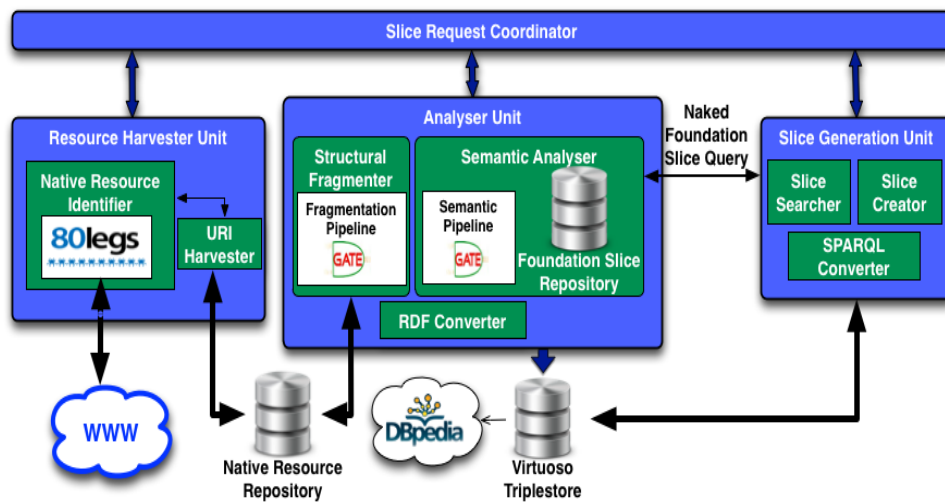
Slice Request Coordinator

Resource Harvester Unit

Native Resource Identifier

80legs

URI Harvester

Analyser Unit

Structural Fragmenter

Fragmentation Pipeline

GATE

Semantic Analyser

Semantic Pipeline

GATE

Foundation Slice Repository

RDF Converter

Naked Foundation Slice Query

Slice Generation Unit

Slice Searcher

Slice Creator

SPARQL Converter

WWW

Native Resource Repository

DBpedia

Virtuoso Triplestore